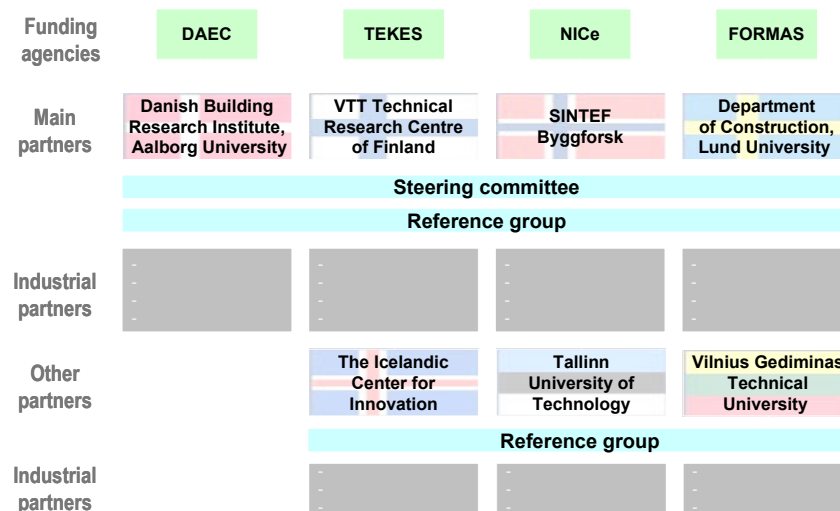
Funding agencies

DAEC

TEKES

NICe

FORMAS

Main partners

Danish Building Research Institute, Aalborg University

VTT Technical Research Centre of Finland

SINTEF Byggforsk

Department of Construction, Lund University

Steering committee

Reference group

Industrial partners

Other partners

The Icelandic Center for Innovation

Tallinn University of Technology

Vilnius Gediminas Technical University

Reference group

Industrial partners